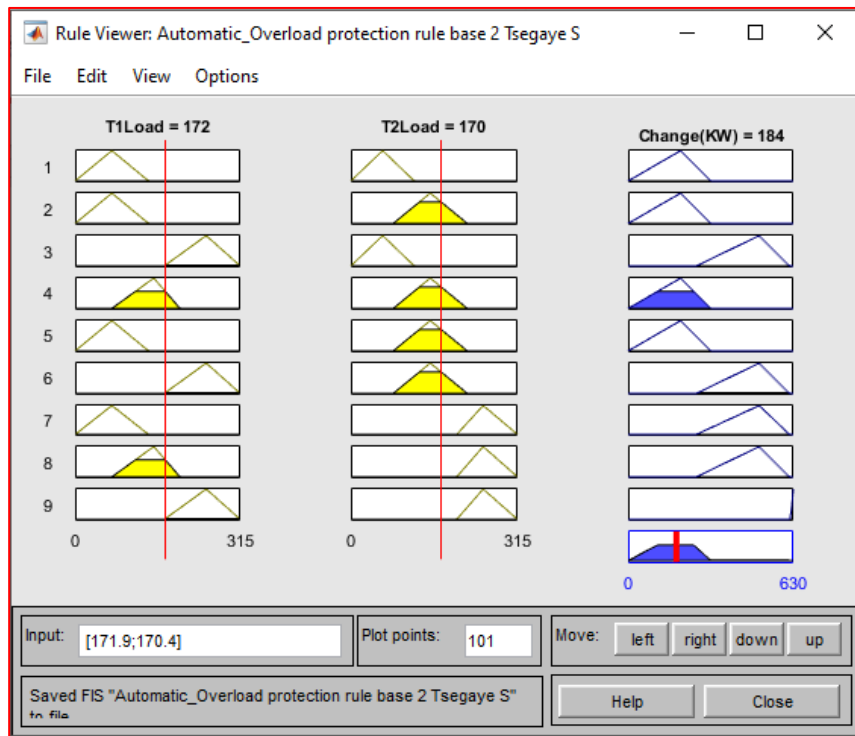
Rule Viewer: Automatic_Overload protection rule base 2 Tsegaye S

File Edit View Options

T1Load = 172

T2Load = 170

Change(KW) = 184

1
2
3
4
5
6
7
8
9

0 315

0 315

0 630

Input: [171.9;170.4]

Plot points: 101

Move: left right down up

Saved FIS "Automatic_Overload protection rule base 2 Tsegaye S" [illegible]

Help

Close